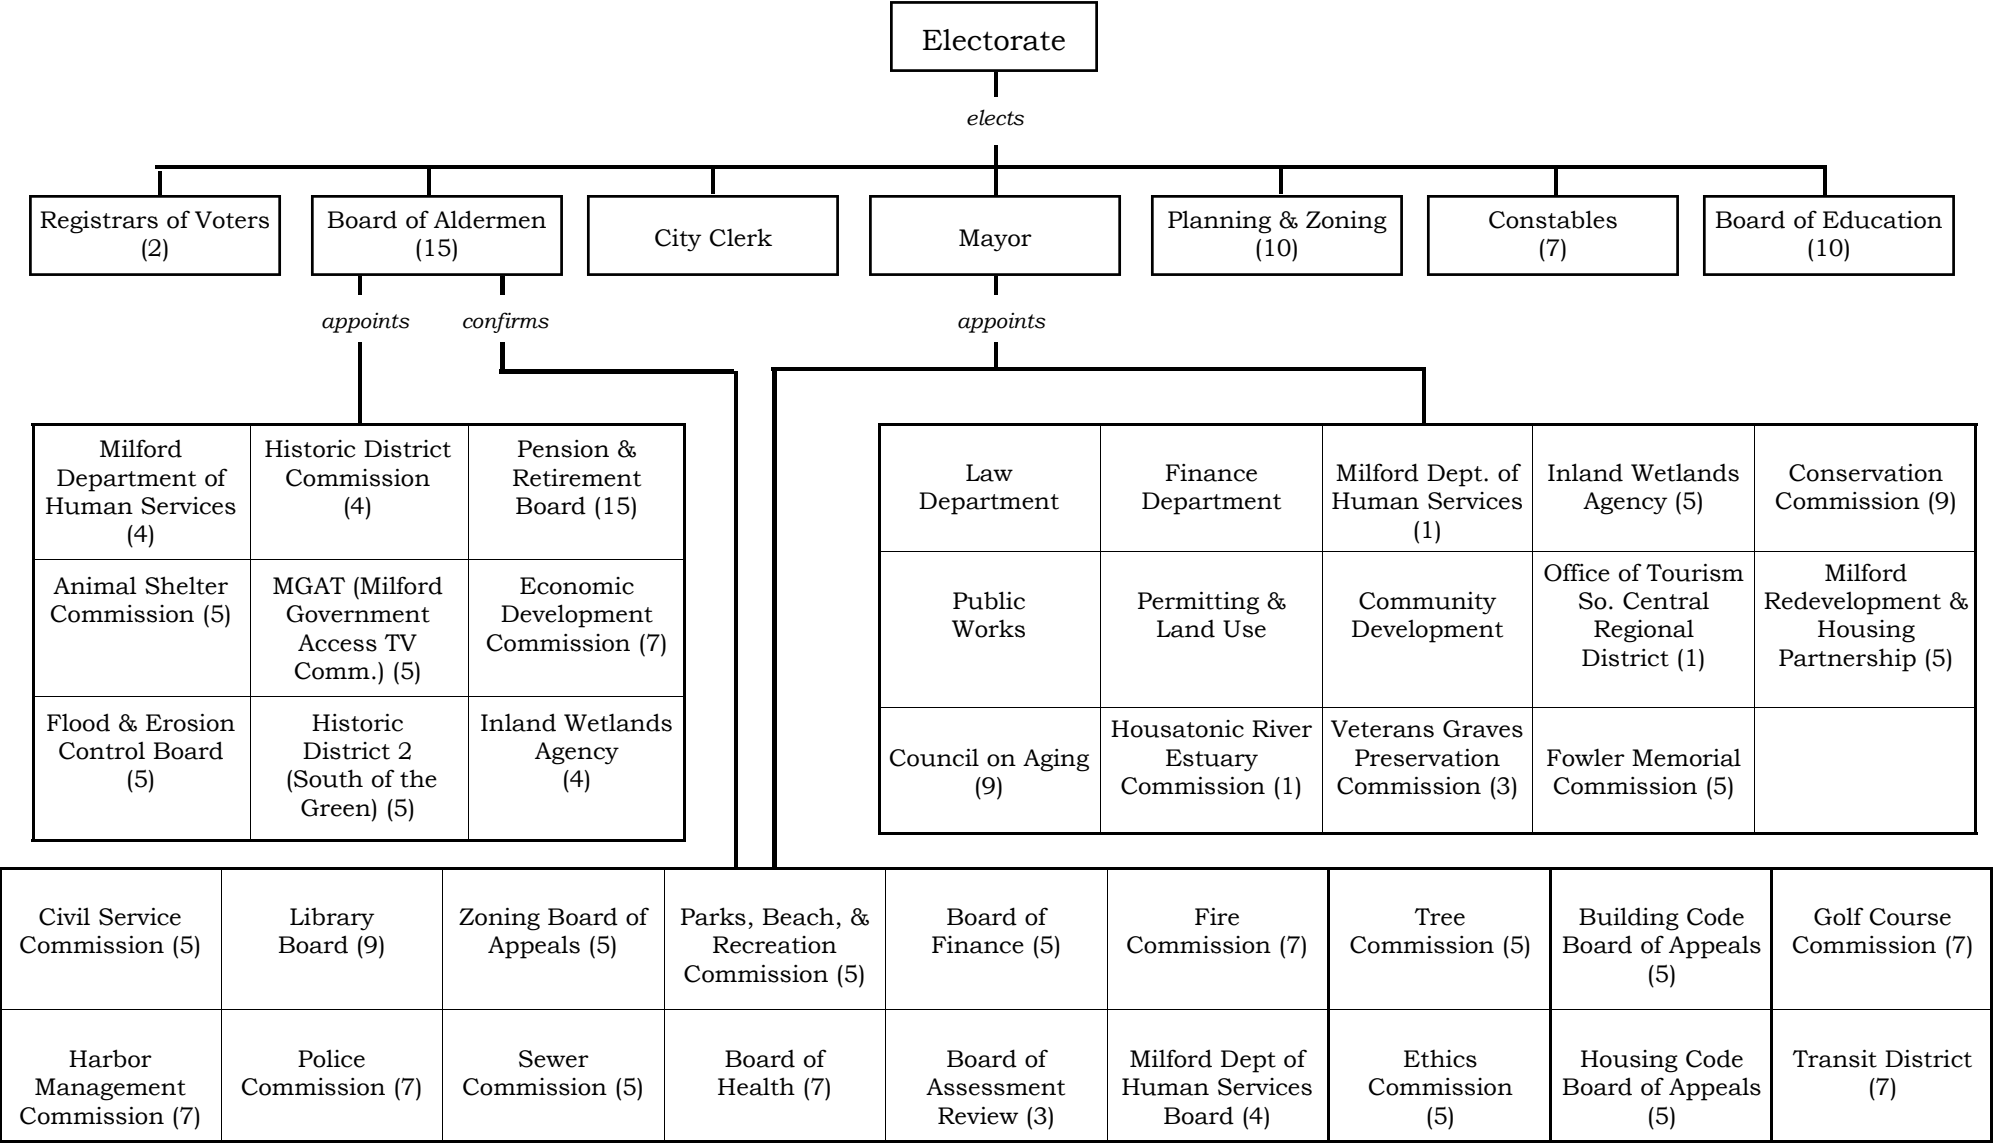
Electorate

*elects*

Registrars of Voters (2)

Board of Aldermen (15)

City Clerk

Mayor

Planning & Zoning (10)

Constables (7)

Board of Education (10)

*appoints* *confirms*

*appoints*

| Milford Department of Human Services (4) | Historic District Commission (4) | Pension & Retirement Board (15) |
|---|---|---|
| Animal Shelter Commission (5) | MGAT (Milford Government Access TV Comm.) (5) | Economic Development Commission (7) |
| Flood & Erosion Control Board (5) | Historic District 2 (South of the Green) (5) | Inland Wetlands Agency (4) |

| Law Department | Finance Department | Milford Dept. of Human Services (1) | Inland Wetlands Agency (5) | Conservation Commission (9) |
|---|---|---|---|---|
| Public Works | Permitting & Land Use | Community Development | Office of Tourism So. Central Regional District (1) | Milford Redevelopment & Housing Partnership (5) |
| Council on Aging (9) | Housatonic River Estuary Commission (1) | Veterans Graves Preservation Commission (3) | Fowler Memorial Commission (5) | |

| Civil Service Commission (5) | Library Board (9) | Zoning Board of Appeals (5) | Parks, Beach, & Recreation Commission (5) | Board of Finance (5) | Fire Commission (7) | Tree Commission (5) | Building Code Board of Appeals (5) | Golf Course Commission (7) |
|---|---|---|---|---|---|---|---|---|
| Harbor Management Commission (7) | Police Commission (7) | Sewer Commission (5) | Board of Health (7) | Board of Assessment Review (3) | Milford Dept of Human Services Board (4) | Ethics Commission (5) | Housing Code Board of Appeals (5) | Transit District (7) |